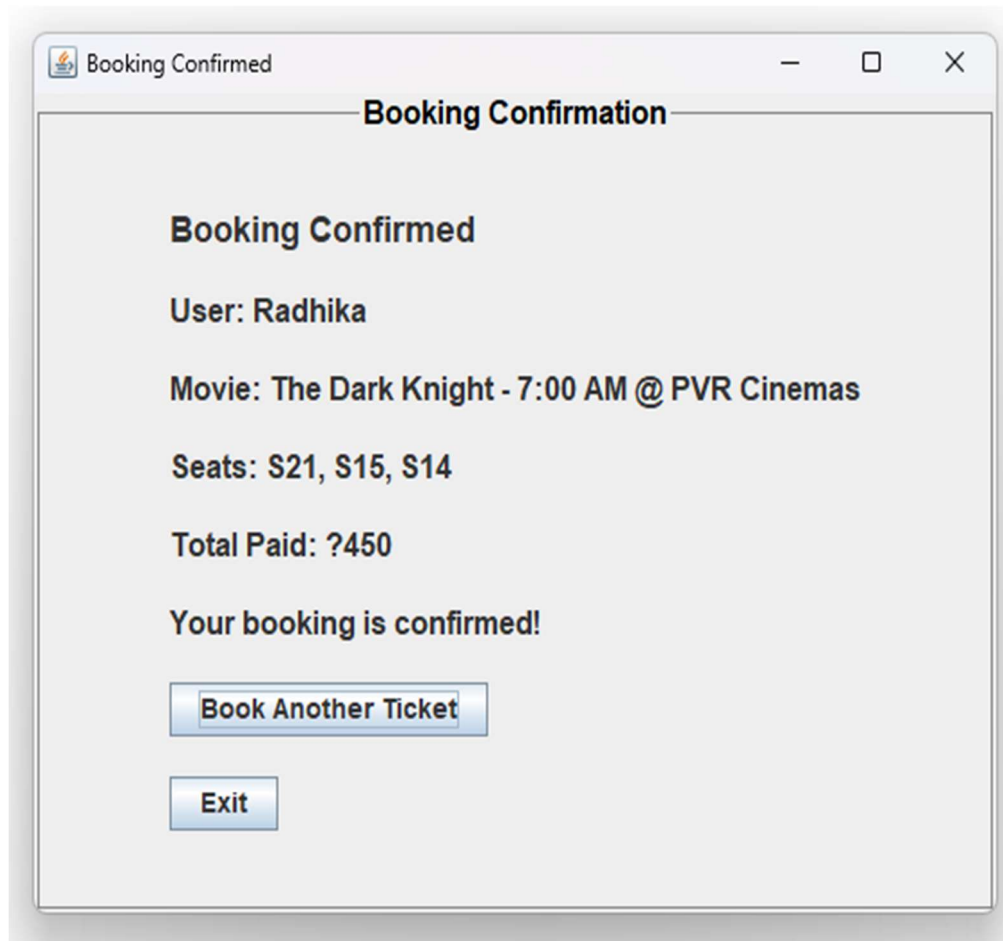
Booking Confirmed

Booking Confirmation

Booking Confirmed

User: Radhika

Movie: The Dark Knight - 7:00 AM @ PVR Cinemas

Seats: S21, S15, S14

Total Paid: ?450

Your booking is confirmed!

Book Another Ticket

Exit